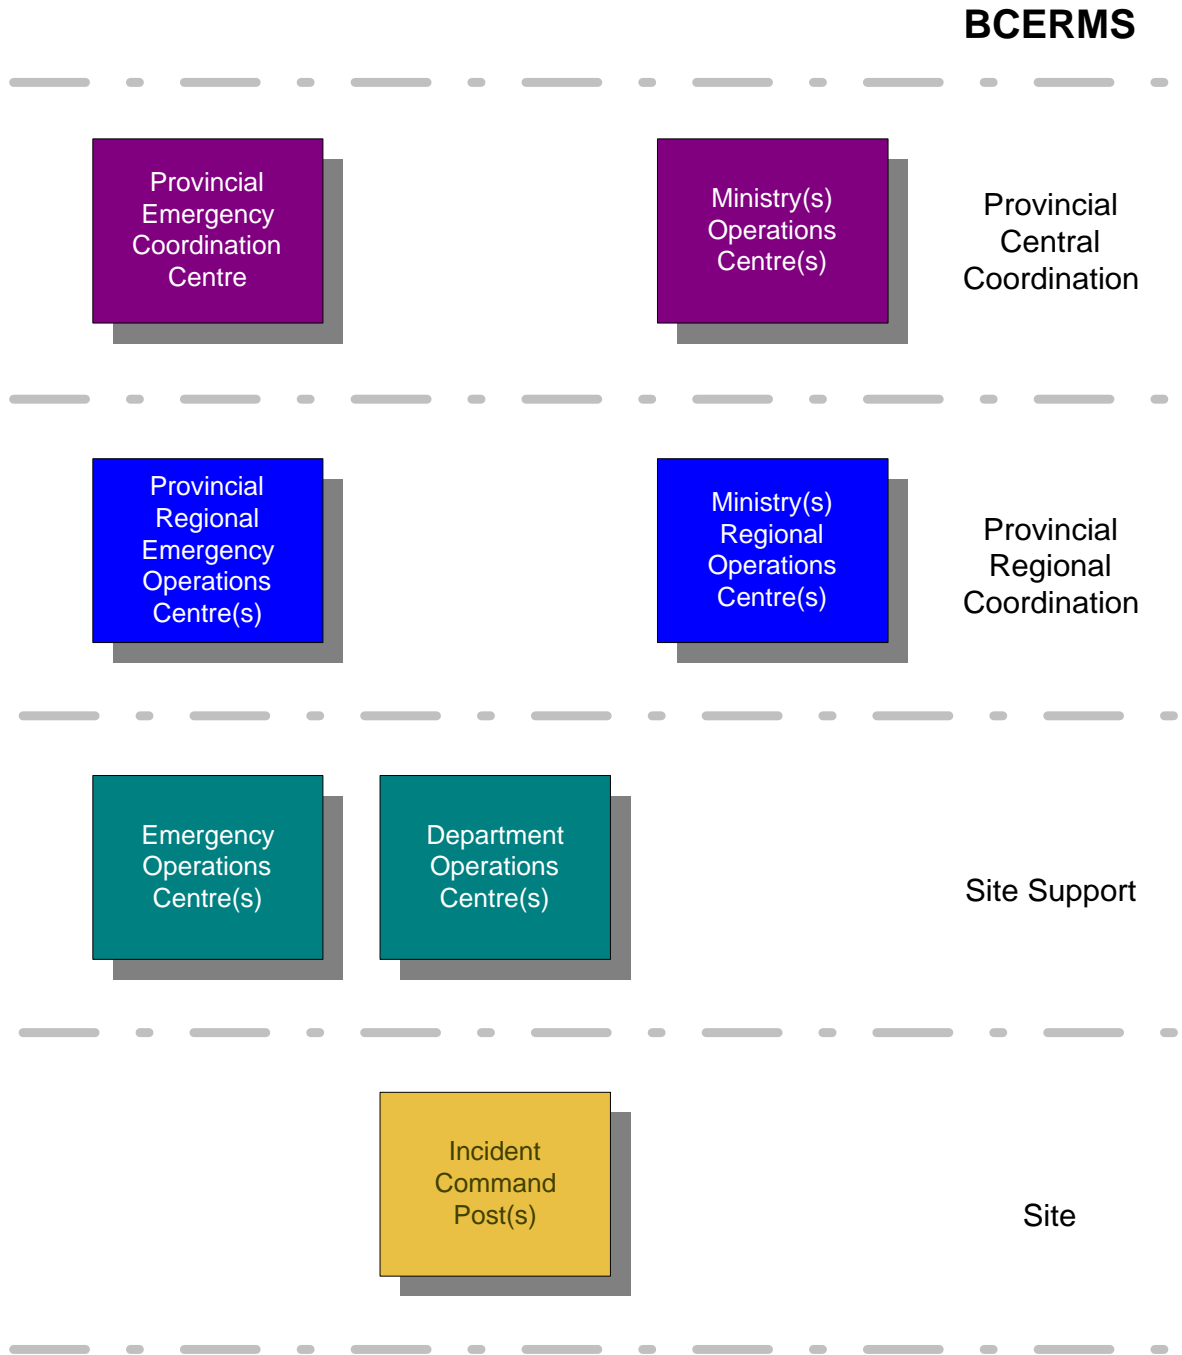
BCERMS

Provincial Emergency Coordination Centre

Ministry(s) Operations Centre(s)

Provincial Central Coordination

Provincial Regional Emergency Operations Centre(s)

Ministry(s) Regional Operations Centre(s)

Provincial Regional Coordination

Emergency Operations Centre(s)

Department Operations Centre(s)

Site Support

Incident Command Post(s)

Site